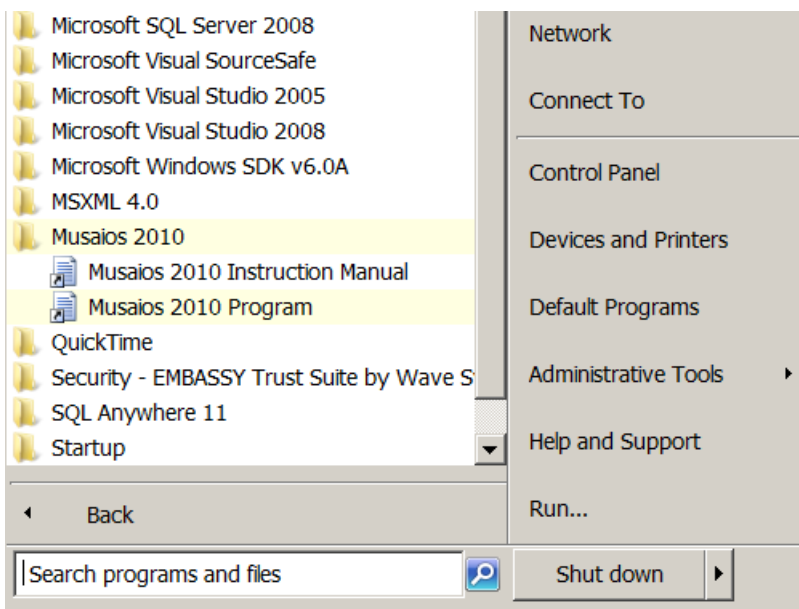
Microsoft SQL Server 2008
Microsoft Visual SourceSafe
Microsoft Visual Studio 2005
Microsoft Visual Studio 2008
Microsoft Windows SDK v6.0A
MSXML 4.0
Musaios 2010
Musaios 2010 Instruction Manual
Musaios 2010 Program
QuickTime
Security - EMBASSY Trust Suite by Wave S
SQL Anywhere 11
Startup

Back

Search programs and files

Network

Connect To

Control Panel

Devices and Printers

Default Programs

Administrative Tools

Help and Support

Run...

Shut down